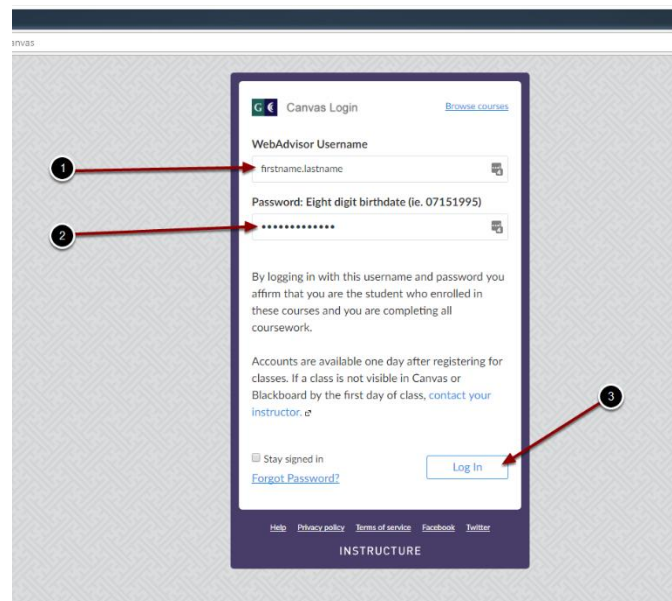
anvas

G Canvas Login

Browse courses

WebAdvisor Username

1

firstname.lastname

Password: Eight digit birthdate (ie. 07151995)

2

•••••••••••••

By logging in with this username and password you affirm that you are the student who enrolled in these courses and you are completing all coursework.

Accounts are available one day after registering for classes. If a class is not visible in Canvas or Blackboard by the first day of class, contact your instructor.

3

Stay signed in

Forgot Password?

Log In

Help Privacy policy Terms of service Facebook Twitter

INSTRUCTURE